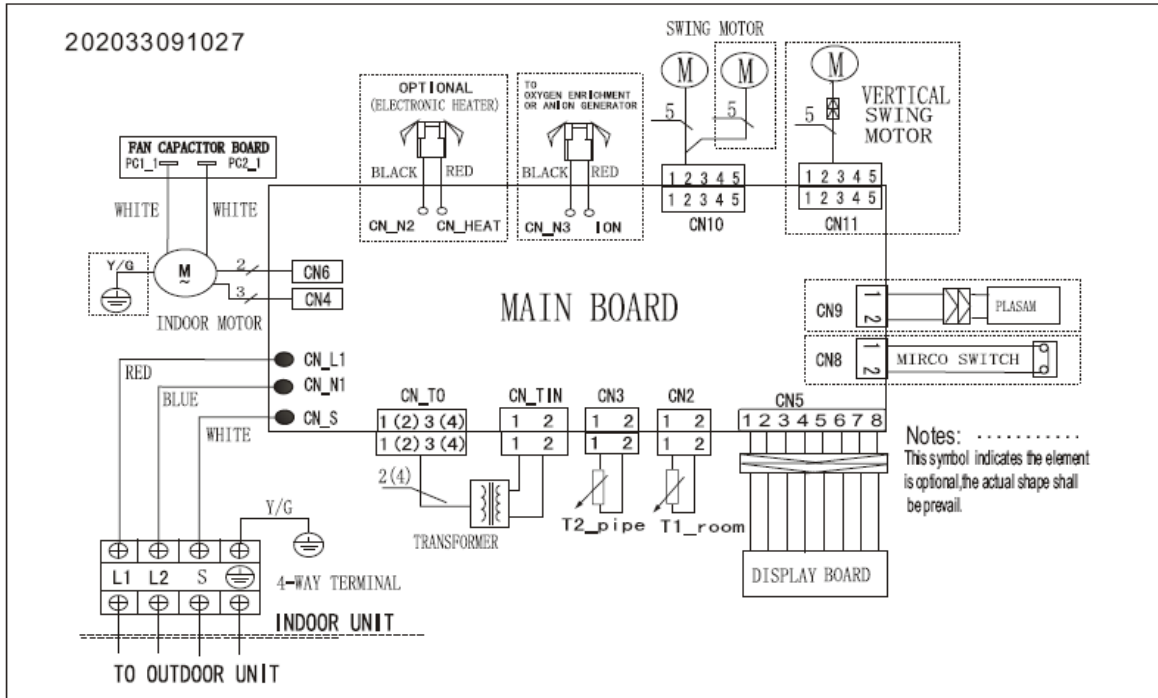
202033091027

SWING MOTOR

OPTIONAL
(ELECTRONIC HEATER)

TO
OXYGEN ENRICHMENT
OR ANION GENERATOR

M

M

M

VERTICAL
SWING
MOTOR

5

5

5

FAN CAPACITOR BOARD
PC1_1
PC2_1

BLACK
RED

BLACK
RED

1 2 3 4 5
1 2 3 4 5
CN10

1 2 3 4 5
1 2 3 4 5
CN11

WHITE
WHITE

CN_N2
CN_HEAT

CN_N3
ION

Y/G

M
~

2
CN6
3
CN4

INDOOR MOTOR

MAIN BOARD

CN9
1
2
PLASAM

CN8
1
2
MIRCO SWITCH

CN_L1
RED
CN_N1
BLUE
CN_S
WHITE

CN_TO
1 (2) 3 (4)
1 (2) 3 (4)

CN_TIN
1 2
1 2

CN3
1 2
1 2

CN2
1 2
1 2

CN5
1 2 3 4 5 6 7 8

Notes: ············
This symbol indicates the element is optional,the actual shape shall be prevail.

2(4)

TRANSFORMER

T2_pipe
T1_room

Y/G

L1
L2
S

4-WAY TERMINAL

DISPLAY BOARD

INDOOR UNIT

TO OUTDOOR UNIT